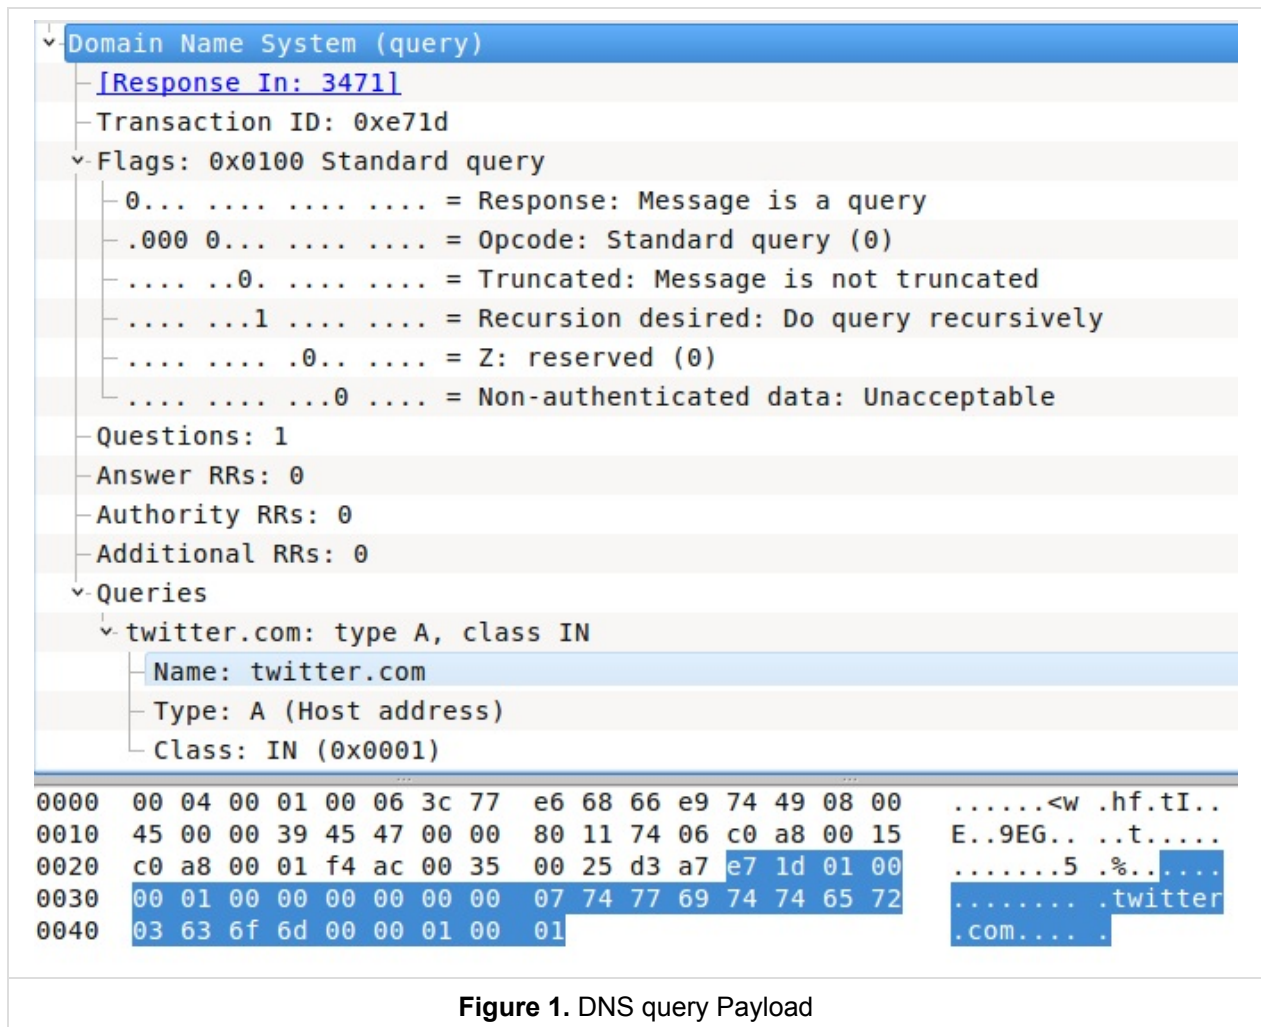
Domain Name System (query)
[Response In: 3471]
Transaction ID: 0xe71d
Flags: 0x0100 Standard query
0... .... .... .... = Response: Message is a query
.000 0... .... .... = Opcode: Standard query (0)
.... ..0. .... .... = Truncated: Message is not truncated
.... ...1 .... .... = Recursion desired: Do query recursively
.... .... .0.. .... = Z: reserved (0)
.... .... ...0 .... = Non-authenticated data: Unacceptable
Questions: 1
Answer RRs: 0
Authority RRs: 0
Additional RRs: 0
Queries
twitter.com: type A, class IN
Name: twitter.com
Type: A (Host address)
Class: IN (0x0001)

| | | |
|---|---|---|
| 0000 | 00 04 00 01 00 06 3c 77 e6 68 66 e9 74 49 08 00 | ......<w .hf.tI.. |
| 0010 | 45 00 00 39 45 47 00 00 80 11 74 06 c0 a8 00 15 | E..9EG.. ..t..... |
| 0020 | c0 a8 00 01 f4 ac 00 35 00 25 d3 a7 e7 1d 01 00 | .......5 .%...... |
| 0030 | 00 01 00 00 00 00 00 00 07 74 77 69 74 74 65 72 | ........ .twitter |
| 0040 | 03 63 6f 6d 00 00 01 00 01 | .com.... . |

Figure 1. DNS query Payload